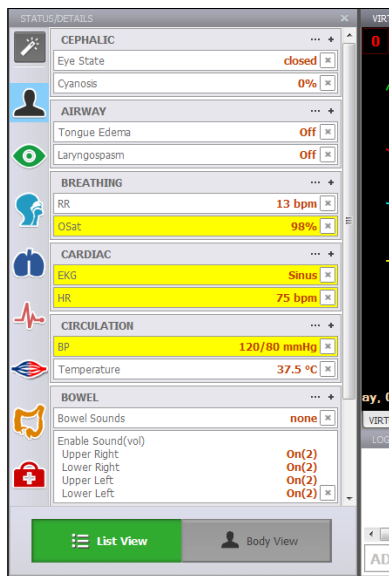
STATUS/DETAILS

CEPHALIC
Eye State closed
Cyanosis 0%

AIRWAY
Tongue Edema Off
Laryngospasm Off

BREATHING
RR 13 bpm
OSat 98%

CARDIAC
EKG Sinus
HR 75 bpm

CIRCULATION
BP 120/80 mmHg
Temperature 37.5 °C

BOWEL
Bowel Sounds none
Enable Sound(vol)
Upper Right On(2)
Lower Right On(2)
Upper Left On(2)
Lower Left On(2)

List View
Body View

VIRT
0
ay, 0
VIRT
LO
AD